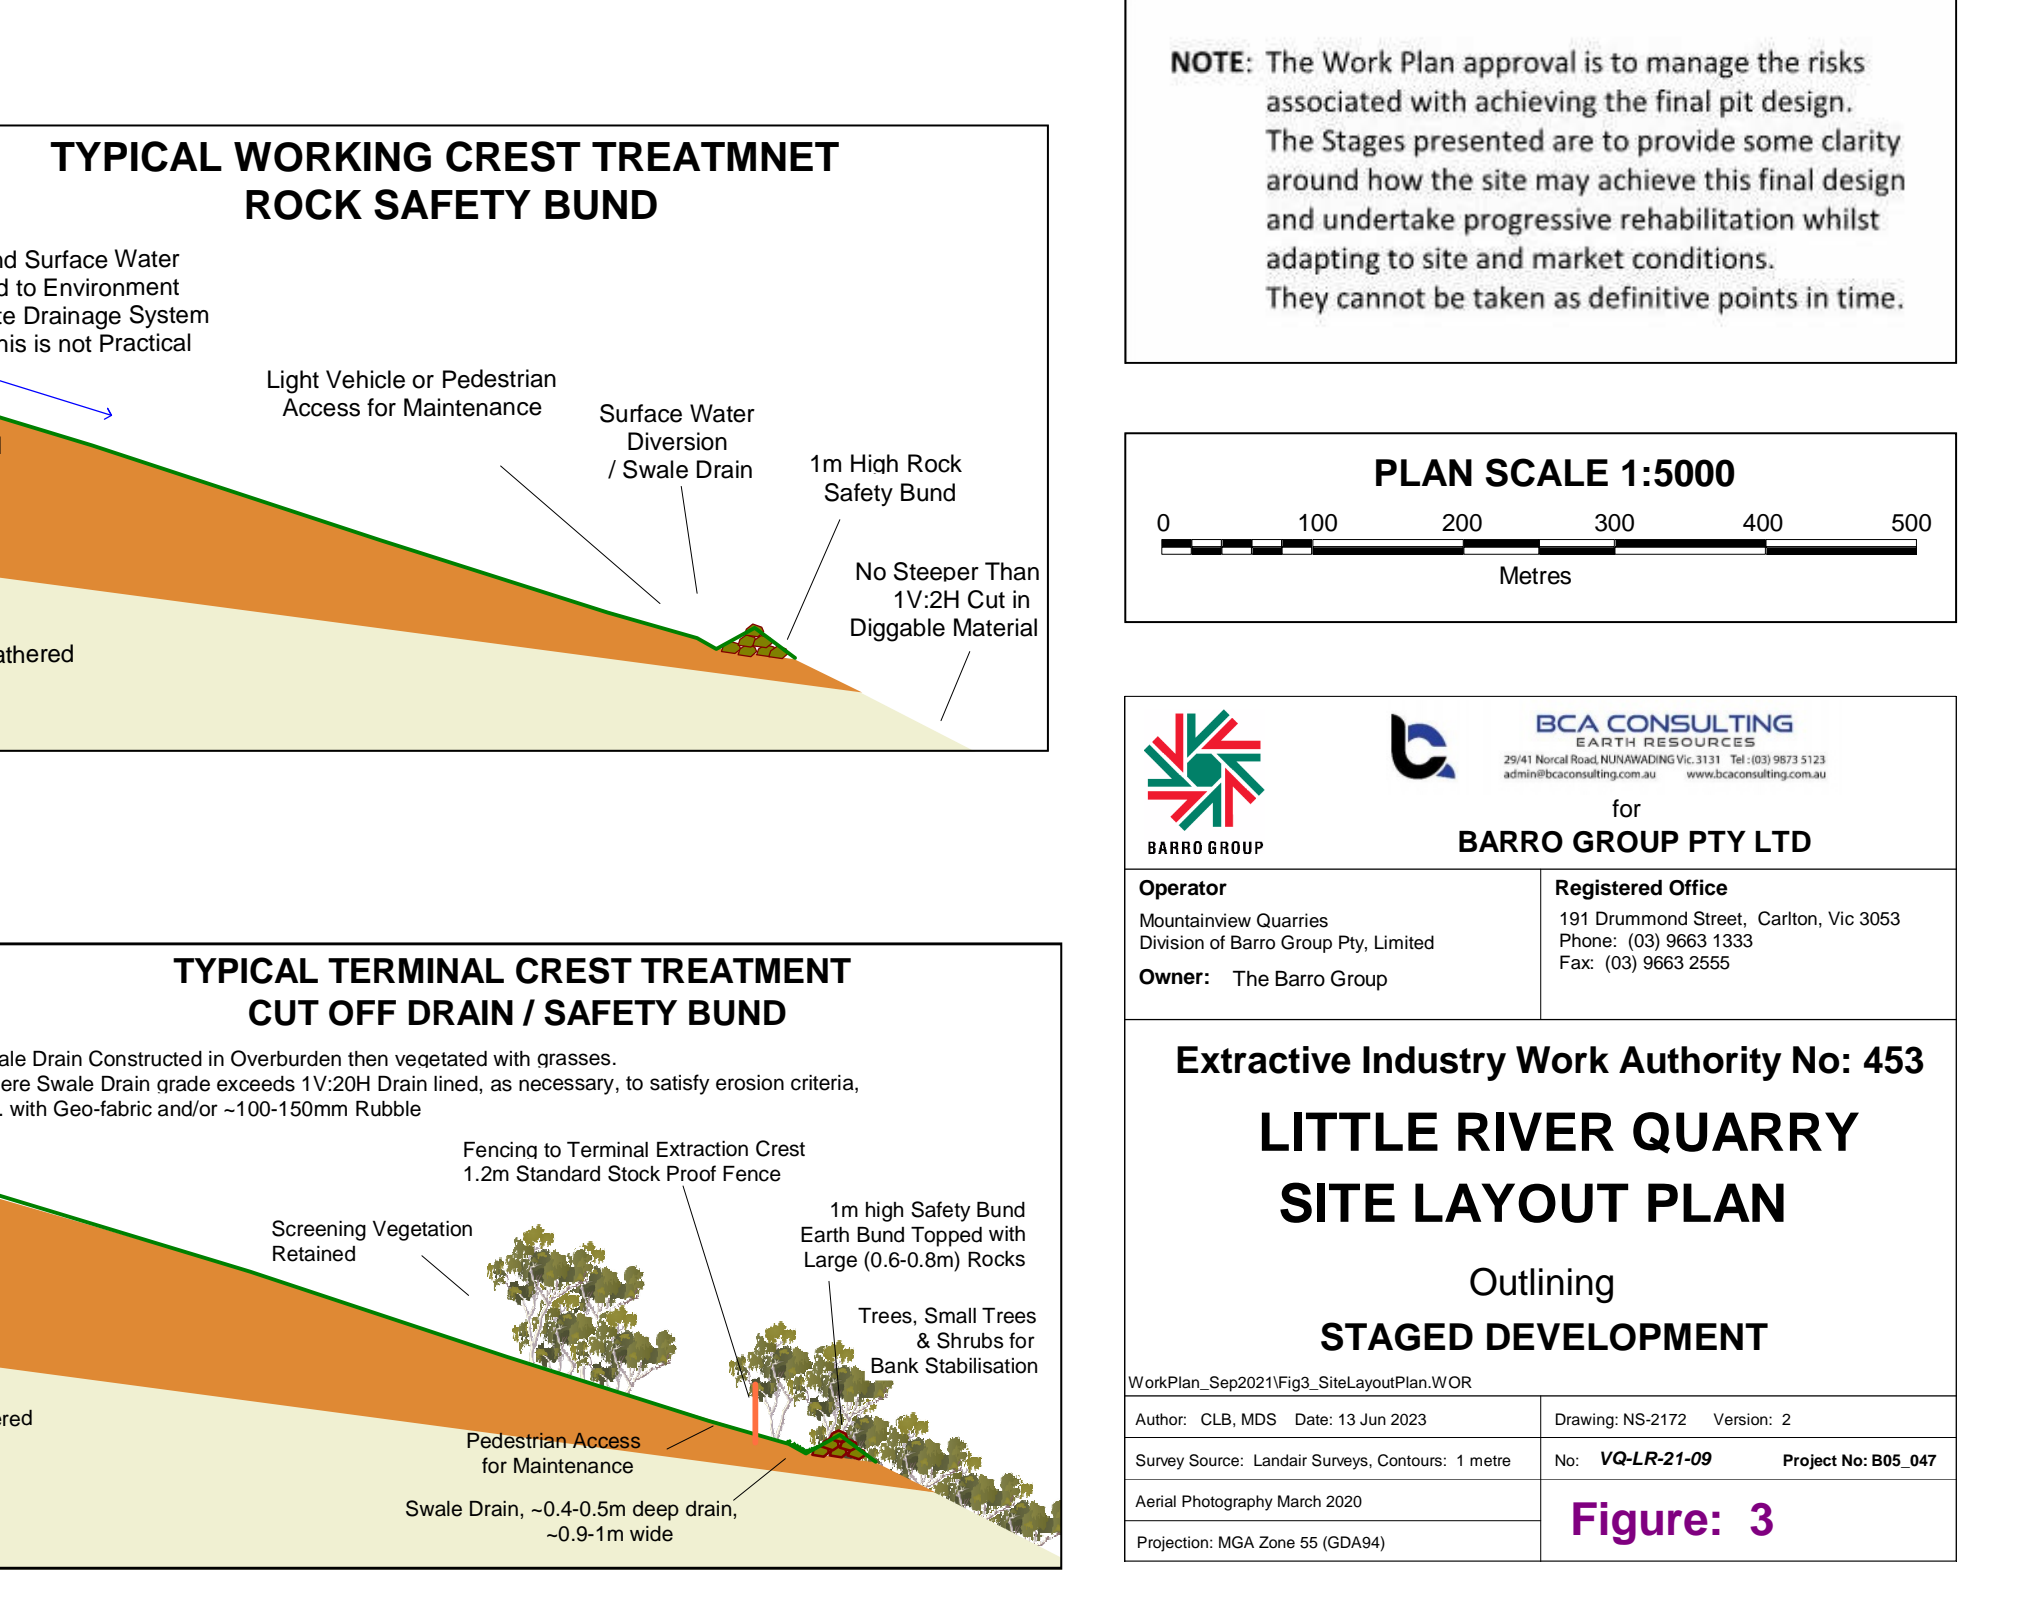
TYPICAL WORKING CREST TREATMNET
ROCK SAFETY BUND

d Surface Water
d to Environment
e Drainage System
his is not Practical

Light Vehicle or Pedestrian Access for Maintenance

Surface Water Diversion / Swale Drain

1m High Rock Safety Bund

No Steeper Than 1V:2H Cut in Diggable Material

athered

TYPICAL TERMINAL CREST TREATMENT
CUT OFF DRAIN / SAFETY BUND

ale Drain Constructed in Overburden then vegetated with grasses.
ere Swale Drain grade exceeds 1V:20H Drain lined, as necessary, to satisfy erosion criteria,
. with Geo-fabric and/or ~100-150mm Rubble

Fencing to Terminal Extraction Crest
1.2m Standard Stock Proof Fence

Screening Vegetation Retained

1m high Safety Bund Earth Bund Topped with Large (0.6-0.8m) Rocks

Trees, Small Trees & Shrubs for Bank Stabilisation

ered

Pedestrian Access for Maintenance

Swale Drain, ~0.4-0.5m deep drain, ~0.9-1m wide

NOTE: The Work Plan approval is to manage the risks associated with achieving the final pit design.
The Stages presented are to provide some clarity around how the site may achieve this final design and undertake progressive rehabilitation whilst adapting to site and market conditions.
They cannot be taken as definitive points in time.

PLAN SCALE 1:5000
0 100 200 300 400 500
Metres

BARRO GROUP

BCA CONSULTING
EARTH RESOURCES
29/41 Norcal Road, NUNAWADING Vic. 3131 Tel : (03) 9873 5123
admin@bcaconsulting.com.au www.bcaconsulting.com.au

for
BARRO GROUP PTY LTD

Operator
Mountainview Quarries
Division of Barro Group Pty, Limited
Owner: The Barro Group

Registered Office
191 Drummond Street, Carlton, Vic 3053
Phone: (03) 9663 1333
Fax: (03) 9663 2555

Extractive Industry Work Authority No: 453
LITTLE RIVER QUARRY
SITE LAYOUT PLAN
Outlining
STAGED DEVELOPMENT

WorkPlan_Sep2021\Fig3_SiteLayoutPlan.WOR

| Author: CLB, MDS Date: 13 Jun 2023 | Drawing: NS-2172 Version: 2 |
|---|---|
| Survey Source: Landair Surveys, Contours: 1 metre | No: VQ-LR-21-09 Project No: B05_047 |
| Aerial Photography March 2020 | Figure: 3 |
| Projection: MGA Zone 55 (GDA94) | |